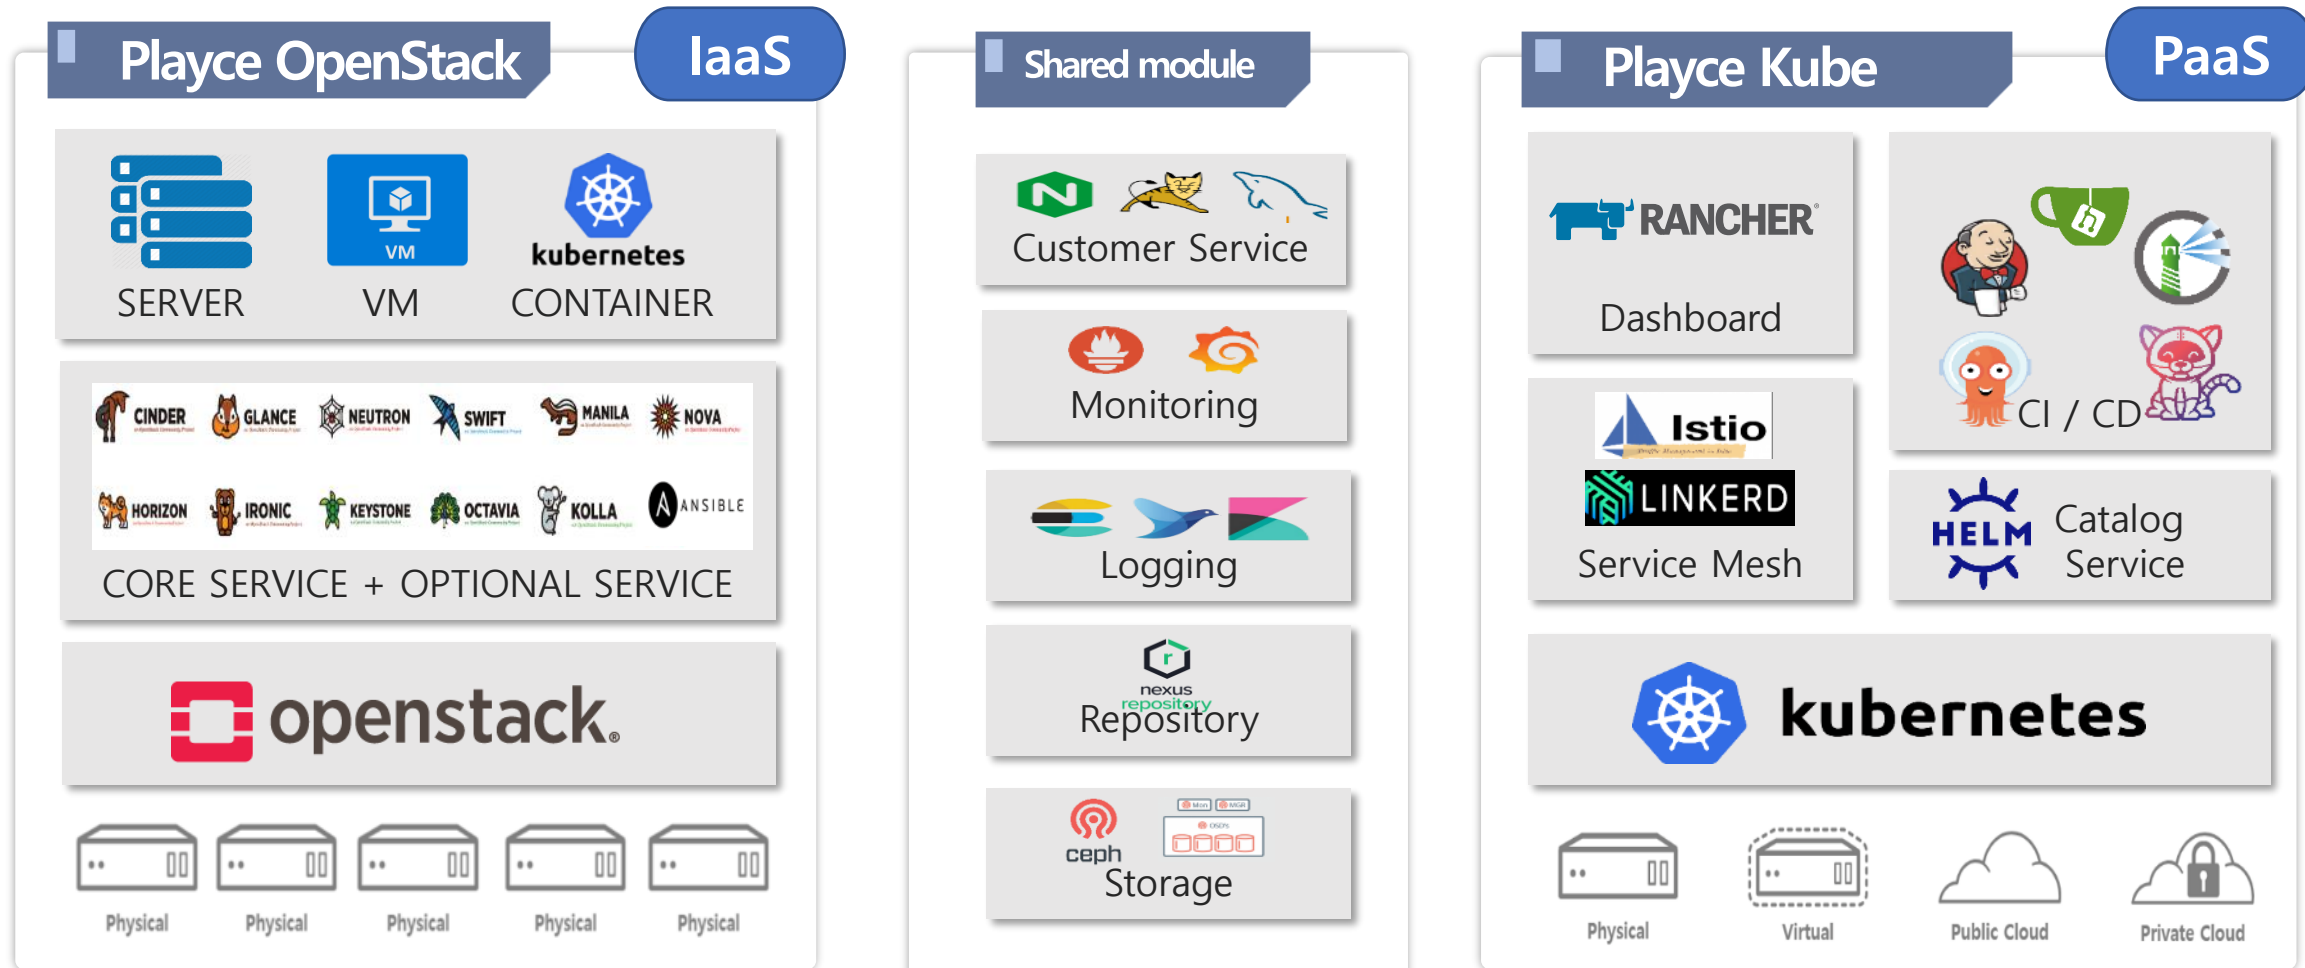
Playce OpenStack

IaaS

VM

kubernetes

SERVER VM CONTAINER

CINDER GLANCE NEUTRON SWIFT MANILA NOVA

HORIZON IRONIC KEYSTONE OCTAVIA KOLLA ANSIBLE

CORE SERVICE + OPTIONAL SERVICE

openstack.

Physical Physical Physical Physical Physical

Shared module

Customer Service

Monitoring

Logging

nexus repository

Repository

ceph

Storage

Playce Kube

PaaS

RANCHER

Dashboard

CI / CD

Istio

LINKERD

Service Mesh

HELM

Catalog Service

kubernetes

Physical Virtual Public Cloud Private Cloud